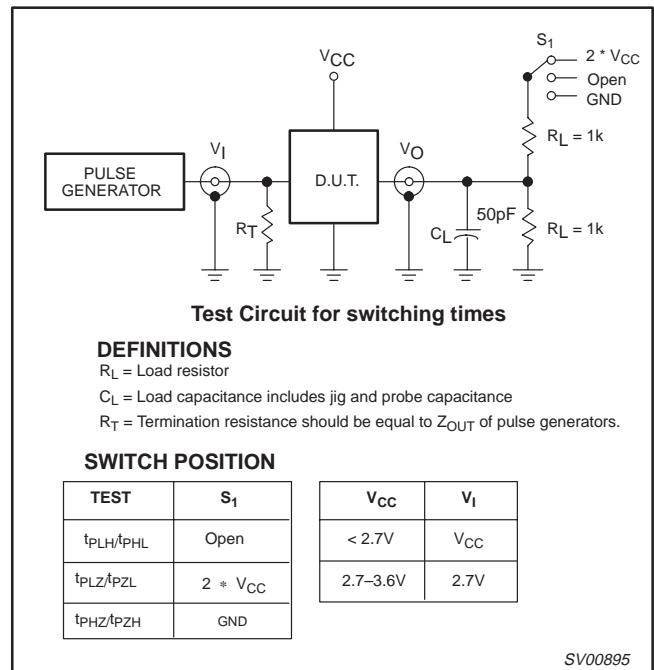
$S_1$
2 * $V_{CC}$
Open
GND

$V_{CC}$

PULSE GENERATOR

$V_I$

D.U.T.

$V_O$

$R_L = 1k$

$R_T$

50pF

$C_L$

$R_L = 1k$

**Test Circuit for switching times**

**DEFINITIONS**

$R_L$ = Load resistor

$C_L$ = Load capacitance includes jig and probe capacitance

$R_T$ = Termination resistance should be equal to $Z_{OUT}$ of pulse generators.

**SWITCH POSITION**

| TEST | $S_1$ |
|---|---|
| $t_{PLH}/t_{PHL}$ | Open |
| $t_{PLZ}/t_{PZL}$ | 2 * $V_{CC}$ |
| $t_{PHZ}/t_{PZH}$ | GND |

| $V_{CC}$ | $V_I$ |
|---|---|
| < 2.7V | $V_{CC}$ |
| 2.7–3.6V | 2.7V |

SV00895